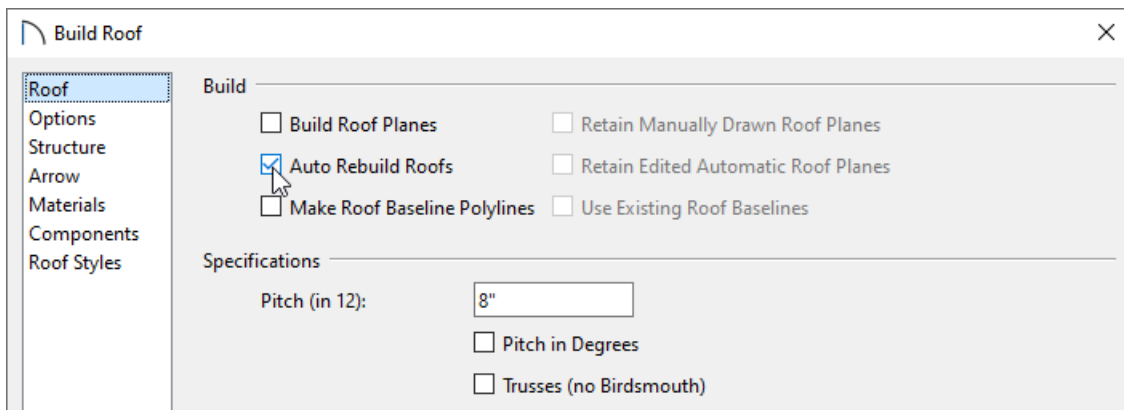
Build Roof

Roof
Options
Structure
Arrow
Materials
Components
Roof Styles

Build

Build Roof Planes
Retain Manually Drawn Roof Planes
Auto Rebuild Roofs
Retain Edited Automatic Roof Planes
Make Roof Baseline Polylines
Use Existing Roof Baselines

Specifications

Pitch (in 12): 8"

Pitch in Degrees

Trusses (no Birdsmouth)